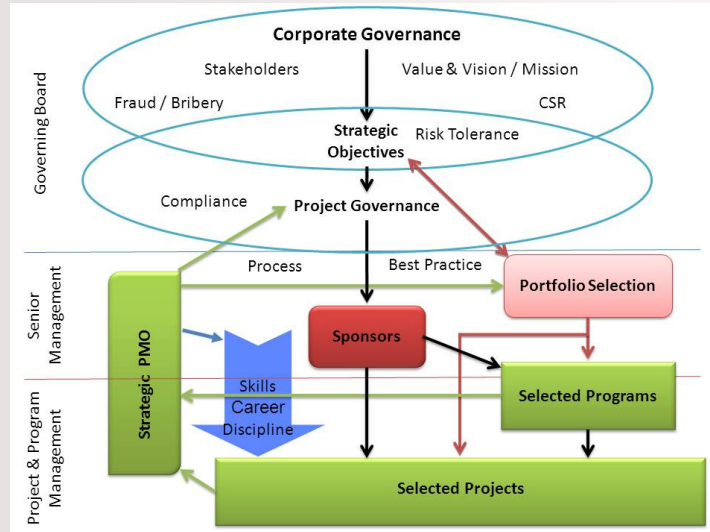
Governing Board

Corporate Governance

Stakeholders

Value & Vision / Mission

Fraud / Bribery

CSR

Strategic Objectives

Risk Tolerance

Compliance

Project Governance

Senior Management

Process

Best Practice

Portfolio Selection

Strategic PMO

Sponsors

Project & Program Management

Skills

Career

Discipline

Selected Programs

Selected Projects